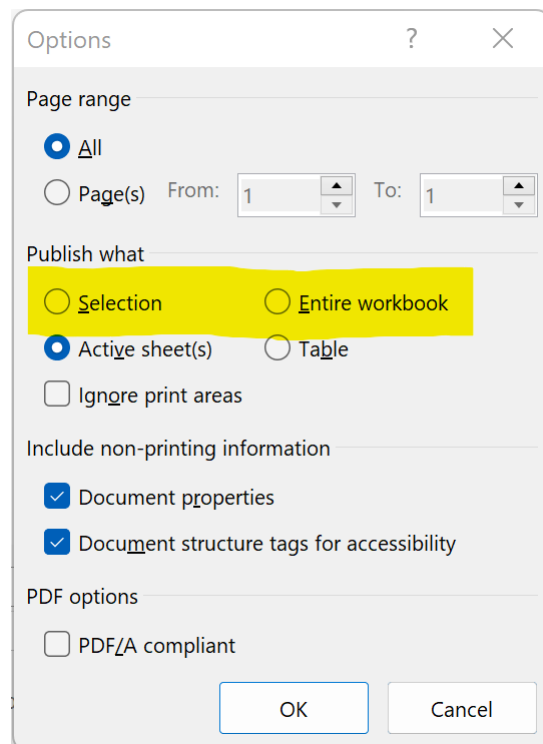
Options ? ×

Page range

All

Page(s) From: 1 To: 1

Publish what

Selection Entire workbook

Active sheet(s) Table

Ignore print areas

Include non-printing information

Document properties

Document structure tags for accessibility

PDF options

PDF/A compliant

OK Cancel